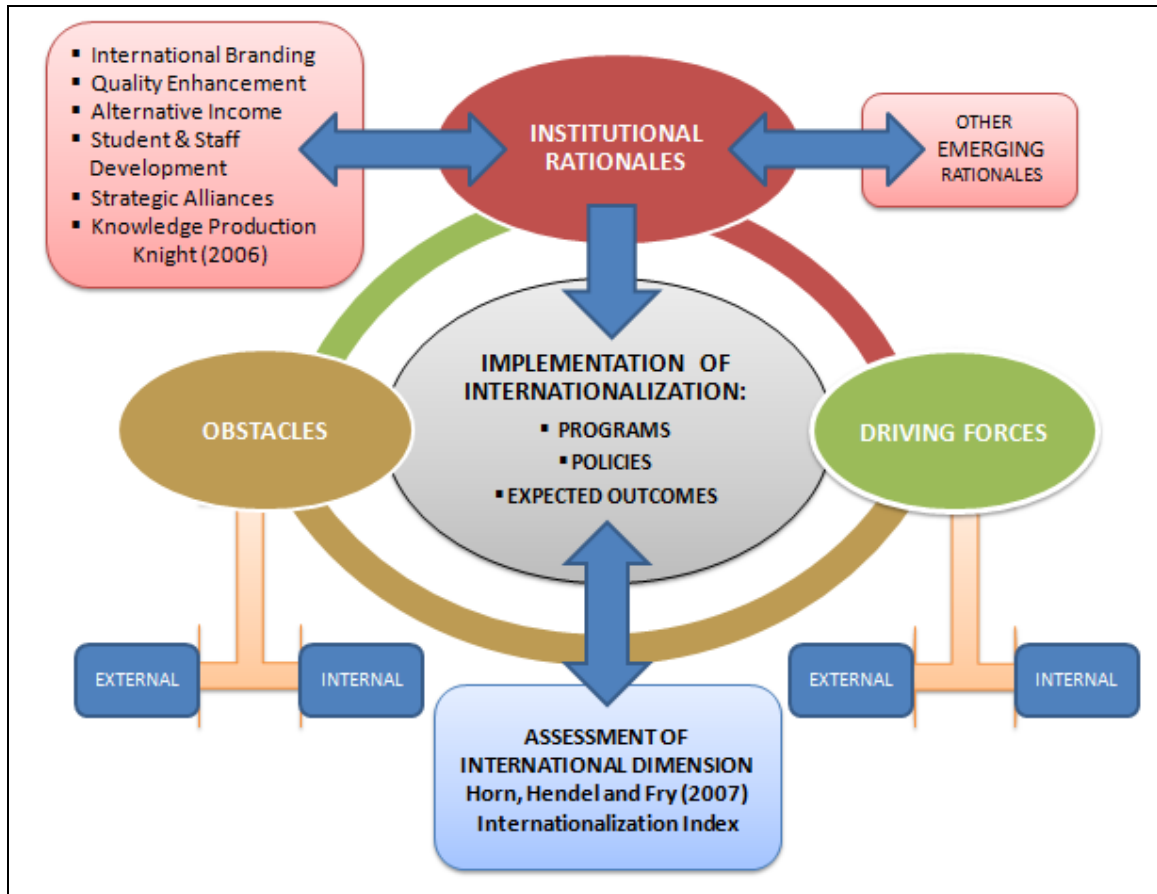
- International Branding
- Quality Enhancement
- Alternative Income
- Student & Staff Development
- Strategic Alliances
- Knowledge Production

Knight (2006)

INSTITUTIONAL RATIONALES

OTHER EMERGING RATIONALES

IMPLEMENTATION OF INTERNATIONALIZATION:
- PROGRAMS
- POLICIES
- EXPECTED OUTCOMES

OBSTACLES

DRIVING FORCES

EXTERNAL

INTERNAL

EXTERNAL

INTERNAL

ASSESSMENT OF INTERNATIONAL DIMENSION
Horn, Hendel and Fry (2007)
Internationalization Index